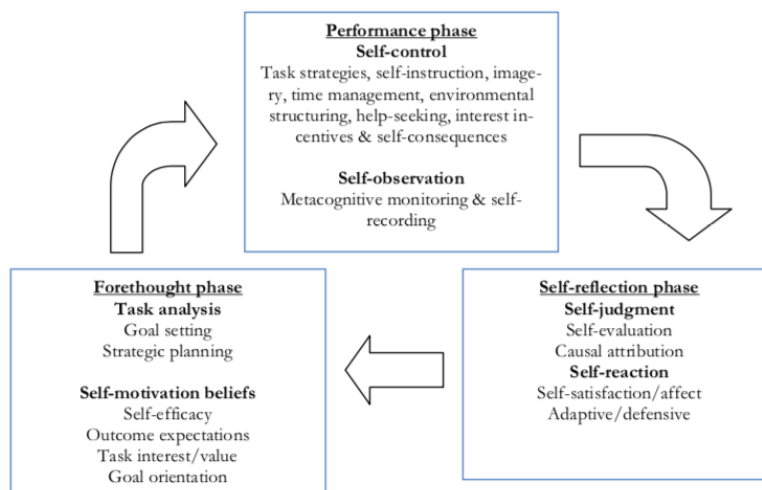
Performance phase
Self-control
Task strategies, self-instruction, imagery, time management, environmental structuring, help-seeking, interest incentives & self-consequences

Self-observation
Metacognitive monitoring & self-recording

Forethought phase
Task analysis
Goal setting
Strategic planning

Self-motivation beliefs
Self-efficacy
Outcome expectations
Task interest/value
Goal orientation

Self-reflection phase
Self-judgment
Self-evaluation
Causal attribution
Self-reaction
Self-satisfaction/affect
Adaptive/defensive